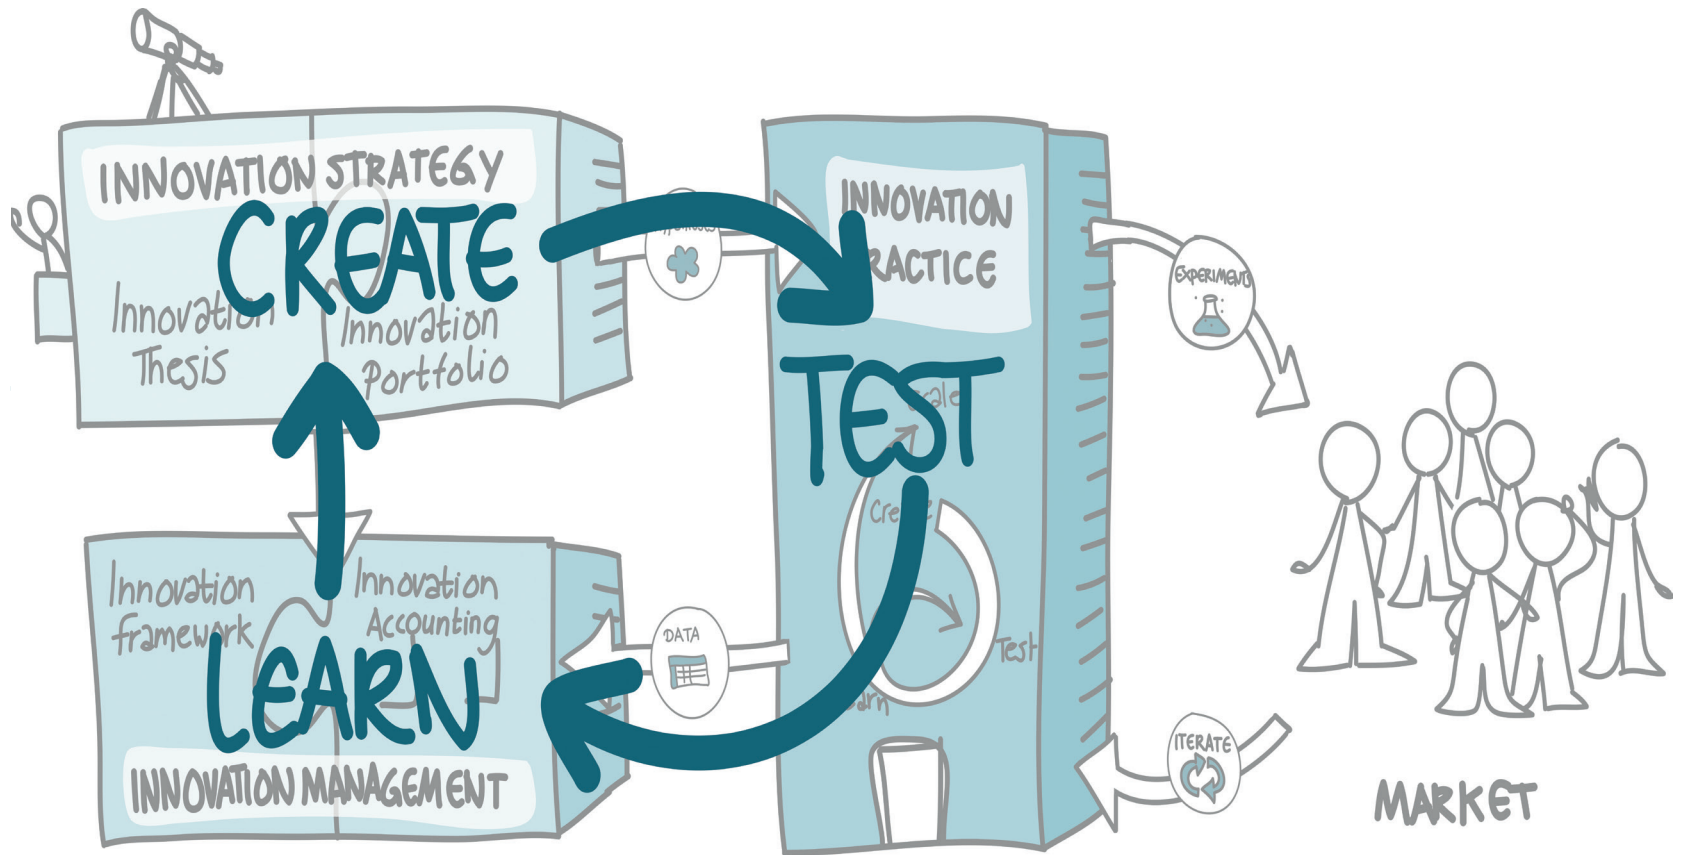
INNOVATION STRATEGY
CREATE
Innovation Thesis
Innovation Portfolio
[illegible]
INNOVATION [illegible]RACTICE
TEST
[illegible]ale
Cre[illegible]
Test
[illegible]rn
EXPERIMENTS
Innovation framework
Innovation Accounting
LEARN
INNOVATION MANAGEMENT
DATA
ITERATE
MARKET